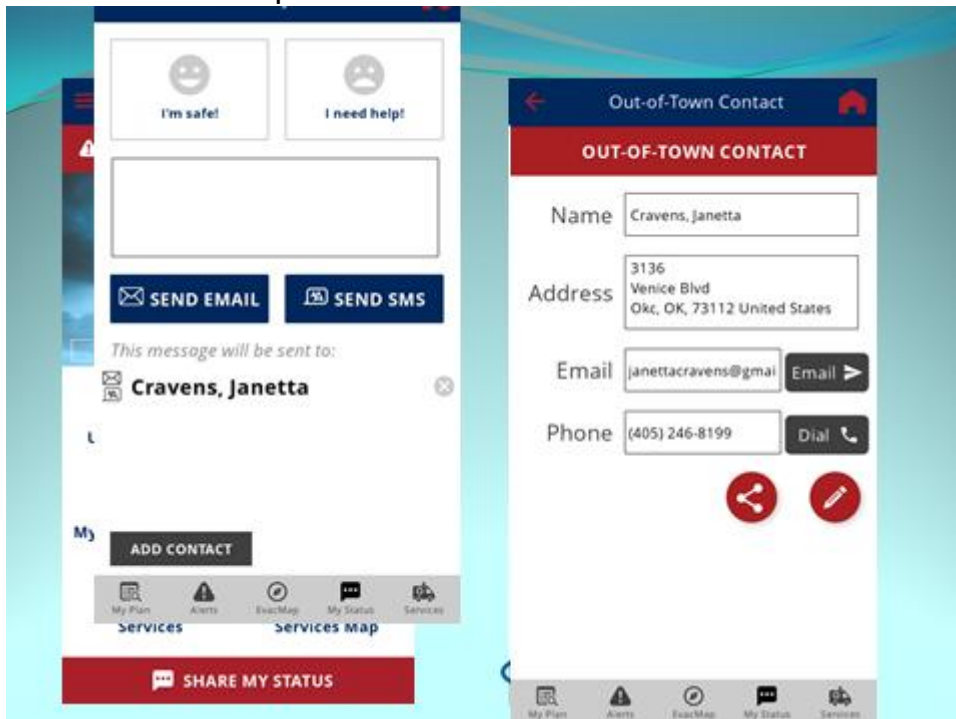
I'm safe!

I need help!

SEND EMAIL

SEND SMS

This message will be sent to:

Cravens, Janetta

ADD CONTACT

My Plan Alerts EvacMap My Status Services

Services Services Map

SHARE MY STATUS

Out-of-Town Contact

OUT-OF-TOWN CONTACT

Name Cravens, Janetta

Address 3136 Venice Blvd Okc, OK, 73112 United States

Email janettacravens@gmai Email

Phone (405) 246-8199 Dial

My Plan Alerts EvacMap My Status Services